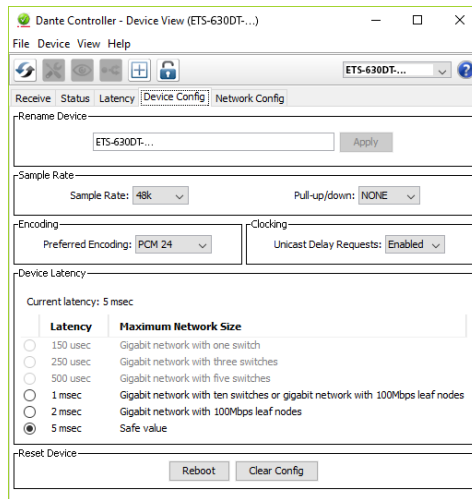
Dante Controller - Device View (ETS-630DT-...)

File Device View Help

ETS-630DT-...

Receive Status Latency Device Config Network Config

Rename Device

ETS-630DT-...

Apply

Sample Rate

Sample Rate: 48k

Pull-up/down: NONE

Encoding

Preferred Encoding: PCM 24

Clocking

Unicast Delay Requests: Enabled

Device Latency

Current latency: 5 msec

| | Latency | Maximum Network Size |
|---|---|---|
| ○ | 150 usec | Gigabit network with one switch |
| ○ | 250 usec | Gigabit network with three switches |
| ○ | 500 usec | Gigabit network with five switches |
| ○ | 1 msec | Gigabit network with ten switches or gigabit network with 100Mbps leaf nodes |
| ○ | 2 msec | Gigabit network with 100Mbps leaf nodes |
| ◉ | 5 msec | Safe value |

Reset Device

Reboot

Clear Config